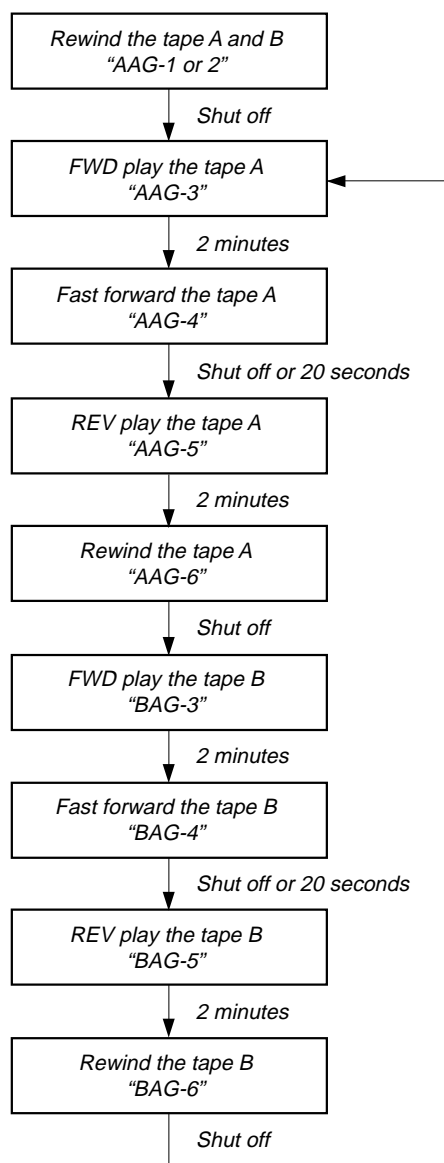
Rewind the tape A and B
“AAG-1 or 2”

Shut off

FWD play the tape A
“AAG-3”

2 minutes

Fast forward the tape A
“AAG-4”

Shut off or 20 seconds

REV play the tape A
“AAG-5”

2 minutes

Rewind the tape A
“AAG-6”

Shut off

FWD play the tape B
“BAG-3”

2 minutes

Fast forward the tape B
“BAG-4”

Shut off or 20 seconds

REV play the tape B
“BAG-5”

2 minutes

Rewind the tape B
“BAG-6”

Shut off